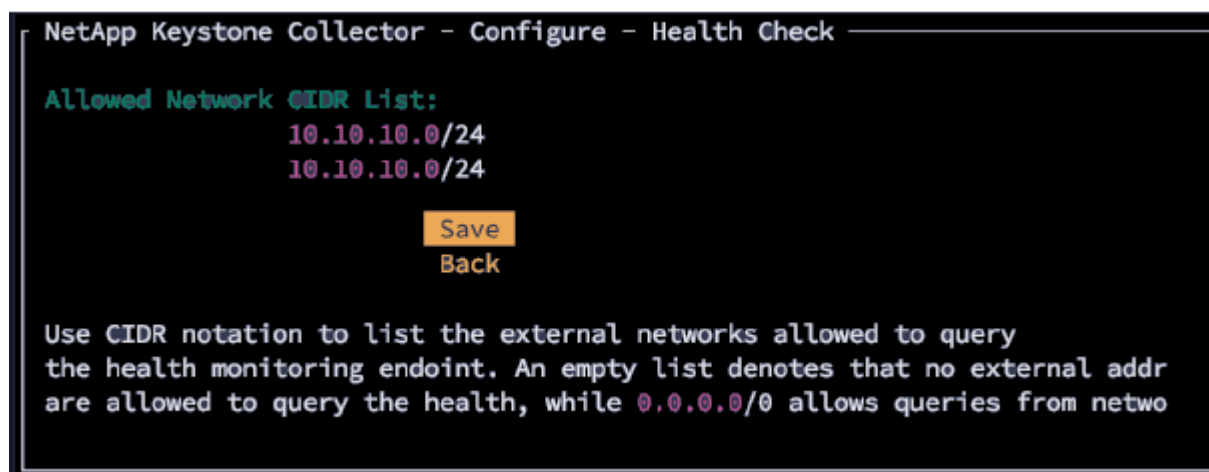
NetApp Keystone Collector - Configure - Health Check

Allowed Network CIDR List:
10.10.10.0/24
10.10.10.0/24

Save
Back

Use CIDR notation to list the external networks allowed to query the health monitoring endoint. An empty list denotes that no external addr are allowed to query the health, while 0.0.0.0/0 allows queries from netwo